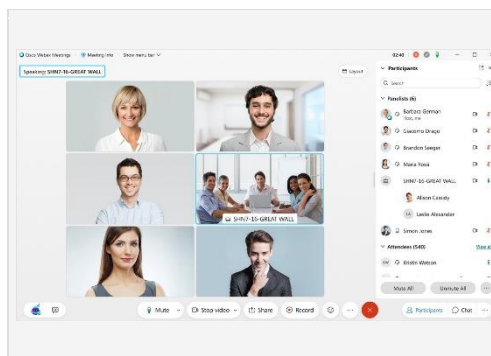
Cisco Webex Meetings ⓘ Meeting info Show menu bar

02:40

Speaking: SHN7-15-GREAT WALL

Layout

Participants

Search

Panelists (6)

Barbara German
Host, me

Giacomo Drago

Brandon Seeger

Maria Rossi

SHN7-15-GREAT WALL

Alison Cassidy

Leslie Alexander

Simon Jones

Attendees (540)

View all

Kristin Watson

Mute All

Unmute All

SHN7-15-GREAT WALL

Mute

Stop video

Share

Record

Participants

Chat